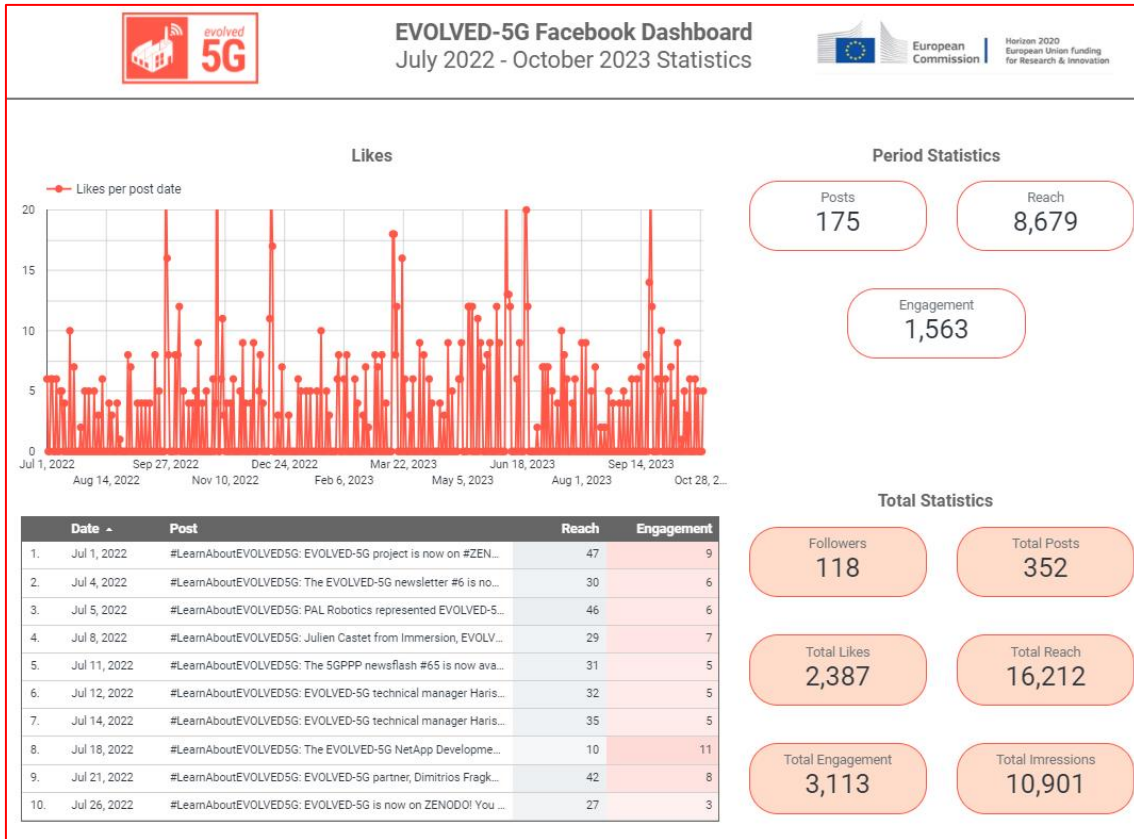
evolved 5G

EVOLVED-5G Facebook Dashboard
July 2022 - October 2023 Statistics

European Commission | Horizon 2020 European Union funding for Research & Innovation

Likes

Likes per post date

20
15
10
5
0

Jul 1, 2022 | Aug 14, 2022 | Sep 27, 2022 | Nov 10, 2022 | Dec 24, 2022 | Feb 6, 2023 | Mar 22, 2023 | May 5, 2023 | Jun 18, 2023 | Aug 1, 2023 | Sep 14, 2023 | Oct 28, 2...

| | Date ▲ | Post | Reach | Engagement |
|---|---|---|---|---|
| 1. | Jul 1, 2022 | #LearnAboutEVOLVED5G: EVOLVED-5G project is now on #ZEN... | 47 | 9 |
| 2. | Jul 4, 2022 | #LearnAboutEVOLVED5G: The EVOLVED-5G newsletter #6 is no... | 30 | 6 |
| 3. | Jul 5, 2022 | #LearnAboutEVOLVED5G: PAL Robotics represented EVOLVED-5... | 46 | 6 |
| 4. | Jul 8, 2022 | #LearnAboutEVOLVED5G: Julien Castet from Immersion, EVOLV... | 29 | 7 |
| 5. | Jul 11, 2022 | #LearnAboutEVOLVED5G: The 5GPPP newsflash #65 is now ava... | 31 | 5 |
| 6. | Jul 12, 2022 | #LearnAboutEVOLVED5G: EVOLVED-5G technical manager Haris... | 32 | 5 |
| 7. | Jul 14, 2022 | #LearnAboutEVOLVED5G: EVOLVED-5G technical manager Haris... | 35 | 5 |
| 8. | Jul 18, 2022 | #LearnAboutEVOLVED5G: The EVOLVED-5G NetApp Developme... | 10 | 11 |
| 9. | Jul 21, 2022 | #LearnAboutEVOLVED5G: EVOLVED-5G partner, Dimitrios Fragk... | 42 | 8 |
| 10. | Jul 26, 2022 | #LearnAboutEVOLVED5G: EVOLVED-5G is now on ZENODO! You ... | 27 | 3 |

Period Statistics

Posts
175

Reach
8,679

Engagement
1,563

Total Statistics

Followers
118

Total Posts
352

Total Likes
2,387

Total Reach
16,212

Total Engagement
3,113

Total Imressions
10,901